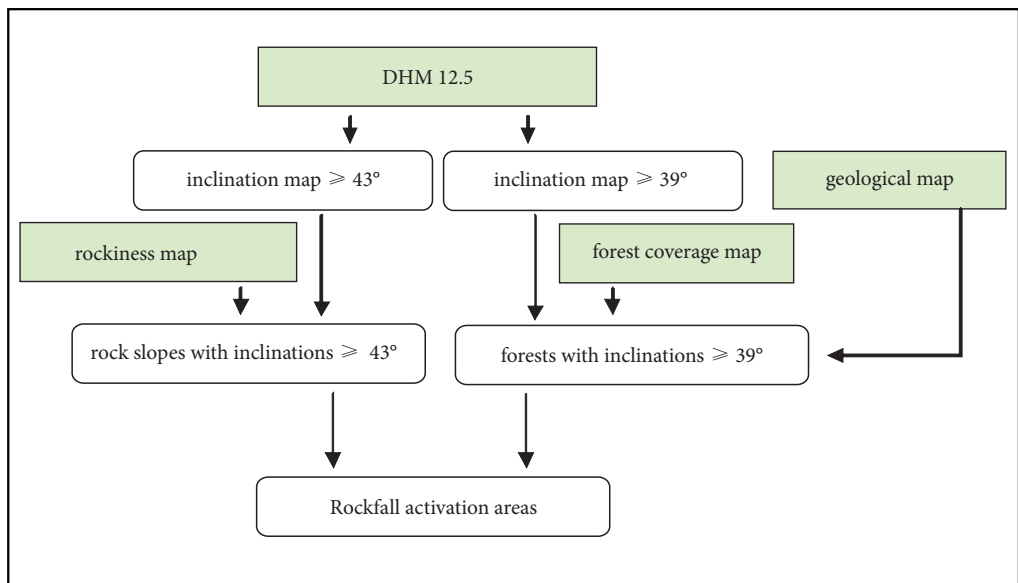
DHM 12.5

inclination map $\geqslant 43°$

inclination map $\geqslant 39°$

geological map

rockiness map

forest coverage map

rock slopes with inclinations $\geqslant 43°$

forests with inclinations $\geqslant 39°$

Rockfall activation areas